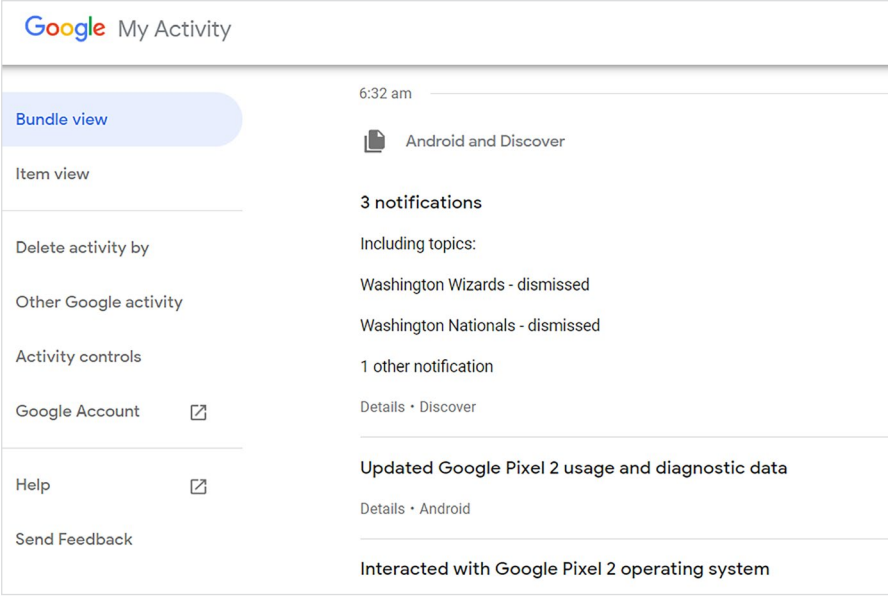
Google My Activity

Bundle view

Item view

Delete activity by

Other Google activity

Activity controls

Google Account

Help

Send Feedback

6:32 am

Android and Discover

3 notifications

Including topics:

Washington Wizards - dismissed

Washington Nationals - dismissed

1 other notification

Details • Discover

Updated Google Pixel 2 usage and diagnostic data

Details • Android

Interacted with Google Pixel 2 operating system